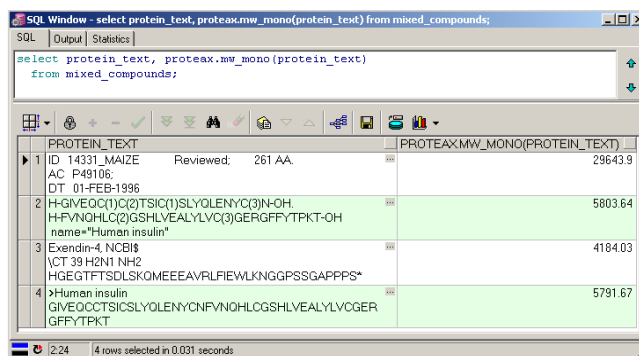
SQL Window - select protein_text, proteax.mw_mono(protein_text) from mixed_compounds;

SQL | Output | Statistics

select protein_text, proteax.mw_mono(protein_text)
  from mixed_compounds;

| | PROTEIN_TEXT | PROTEAX.MW_MONO(PROTEIN_TEXT) |
|---|---|---|
| 1 | ID 14331_MAIZE Reviewed; 261 AA. AC P49106; DT 01-FEB-1996 | 29643.9 |
| 2 | H-GIVEQC(1)C(2)TSIC(1)SLYQLENYC(3)N-OH. H-FVNQHLC(2)GSHLVEALYLVC(3)GERGFFYTPKT-OH name="Human insulin" | 5803.64 |
| 3 | Exendin-4, NCBI$ \CT 39 H2N1 NH2 HGEGTFTSDLSKQMEEEAVRLFIEWLKNGGPSSGAPPPS* | 4184.03 |
| 4 | >Human insulin GIVEQCCTSICSLYQLENYCNFVNQHLCGSHLVEALYLVCGERGFFYTPKT | 5791.67 |

2:24 | 4 rows selected in 0.031 seconds